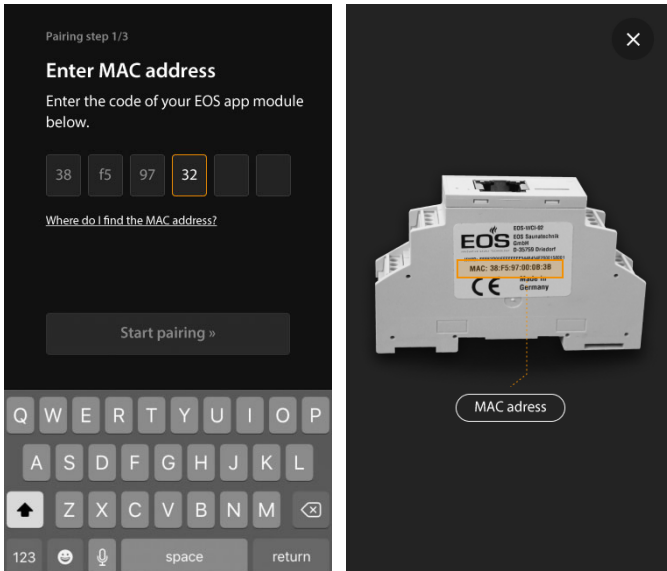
Pairing step 1/3

Enter MAC address

Enter the code of your EOS app module below.

38 f5 97 32

Where do I find the MAC address?

Start pairing »

Q W E R T Y U I O P
A S D F G H J K L
Z X C V B N M
123 space return

×

EOS-WDI-02
EOS Saunatechnik GmbH
D-35759 Driedorf

EOS

MAC: 38:F5:97:00:08:38

CE

Made in Germany

MAC adress